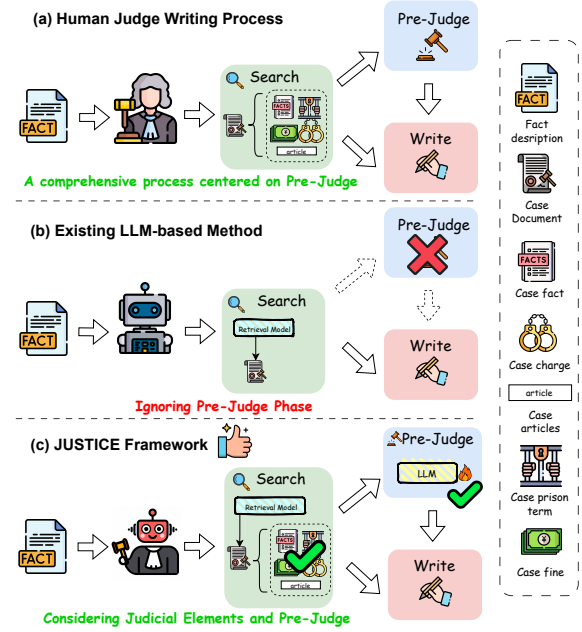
(a) Human Judge Writing Process

FACT

Search

FACTS

article

Pre-Judge

Write

A comprehensive process centered on Pre-Judge

(b) Existing LLM-based Method

FACT

Search

Retrieval Model

Pre-Judge

Write

Ignoring Pre-Judge Phase

(c) JUSTICE Framework

FACT

Search

Retrieval Model

article

Pre-Judge

LLM

Write

Considering Judicial Elements and Pre-Judge

FACT

Fact desription

Case Document

FACTS

Case fact

Case charge

article

Case articles

Case prison term

Case fine